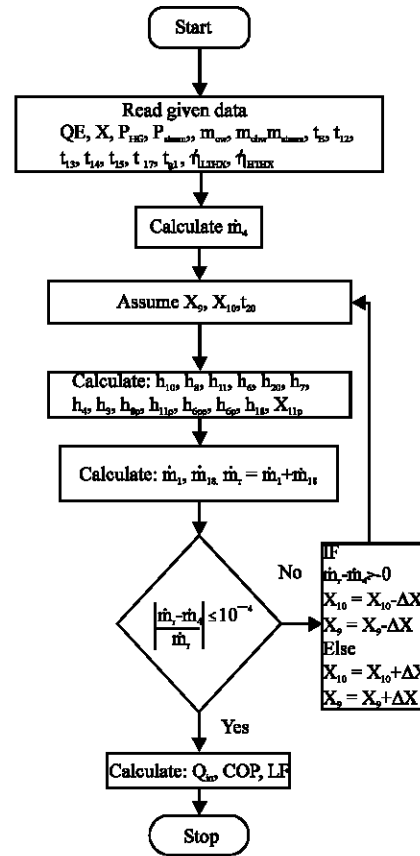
Start

Read given data
QE, X, $P_{HG}$, $P_{steam}$, $m_{cw}$, $m_{chw}$ $m_{steam}$, $t_{11}$, $t_{12}$, $t_{13}$, $t_{14}$, $t_{15}$, $t_{17}$, $t_{p1}$, $\eta_{LTHX}$, $\eta_{HTHX}$

Calculate $\dot{m}_4$

Assume $X_9$, $X_{10}$, $t_{20}$

Calculate: $h_{10}$, $h_8$, $h_{11}$, $h_6$, $h_{20}$, $h_7$, $h_4$, $h_3$, $h_{8p}$, $h_{11p}$, $h_{6pp}$, $h_{6p}$, $h_{18}$, $X_{11p}$

Calculate: $\dot{m}_1$, $\dot{m}_{18}$, $\dot{m}_r = \dot{m}_1+\dot{m}_{18}$

$\left|\frac{\dot{m}_r-\dot{m}_4}{\dot{m}_r}\right| \leq 10^{-4}$

No

IF
$\dot{m}_r$-$\dot{m}_4$>0
$X_{10} = X_{10}$-$\Delta X$
$X_9 = X_9$-$\Delta X$
Else
$X_{10} = X_{10}$+$\Delta X$
$X_9 = X_9$+$\Delta X$

Yes

Calculate: $Q_{in}$, COP, LF

Stop